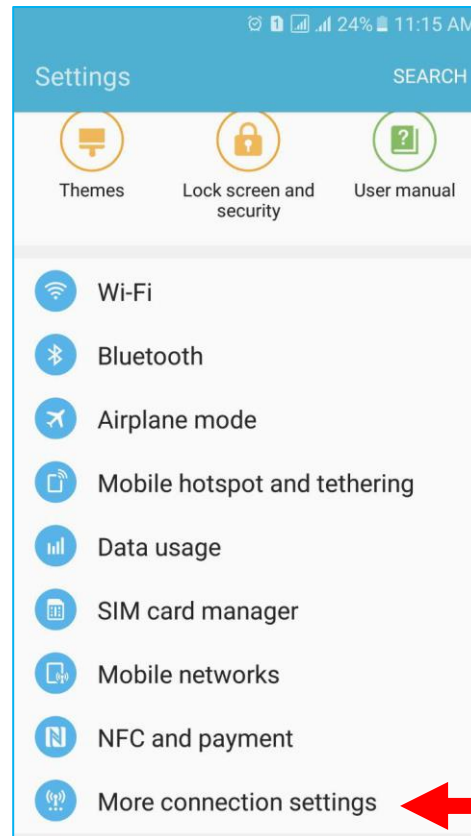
24% 11:15 AM

Settings
SEARCH

Themes
Lock screen and security
User manual

Wi-Fi
Bluetooth
Airplane mode
Mobile hotspot and tethering
Data usage
SIM card manager
Mobile networks
NFC and payment
More connection settings